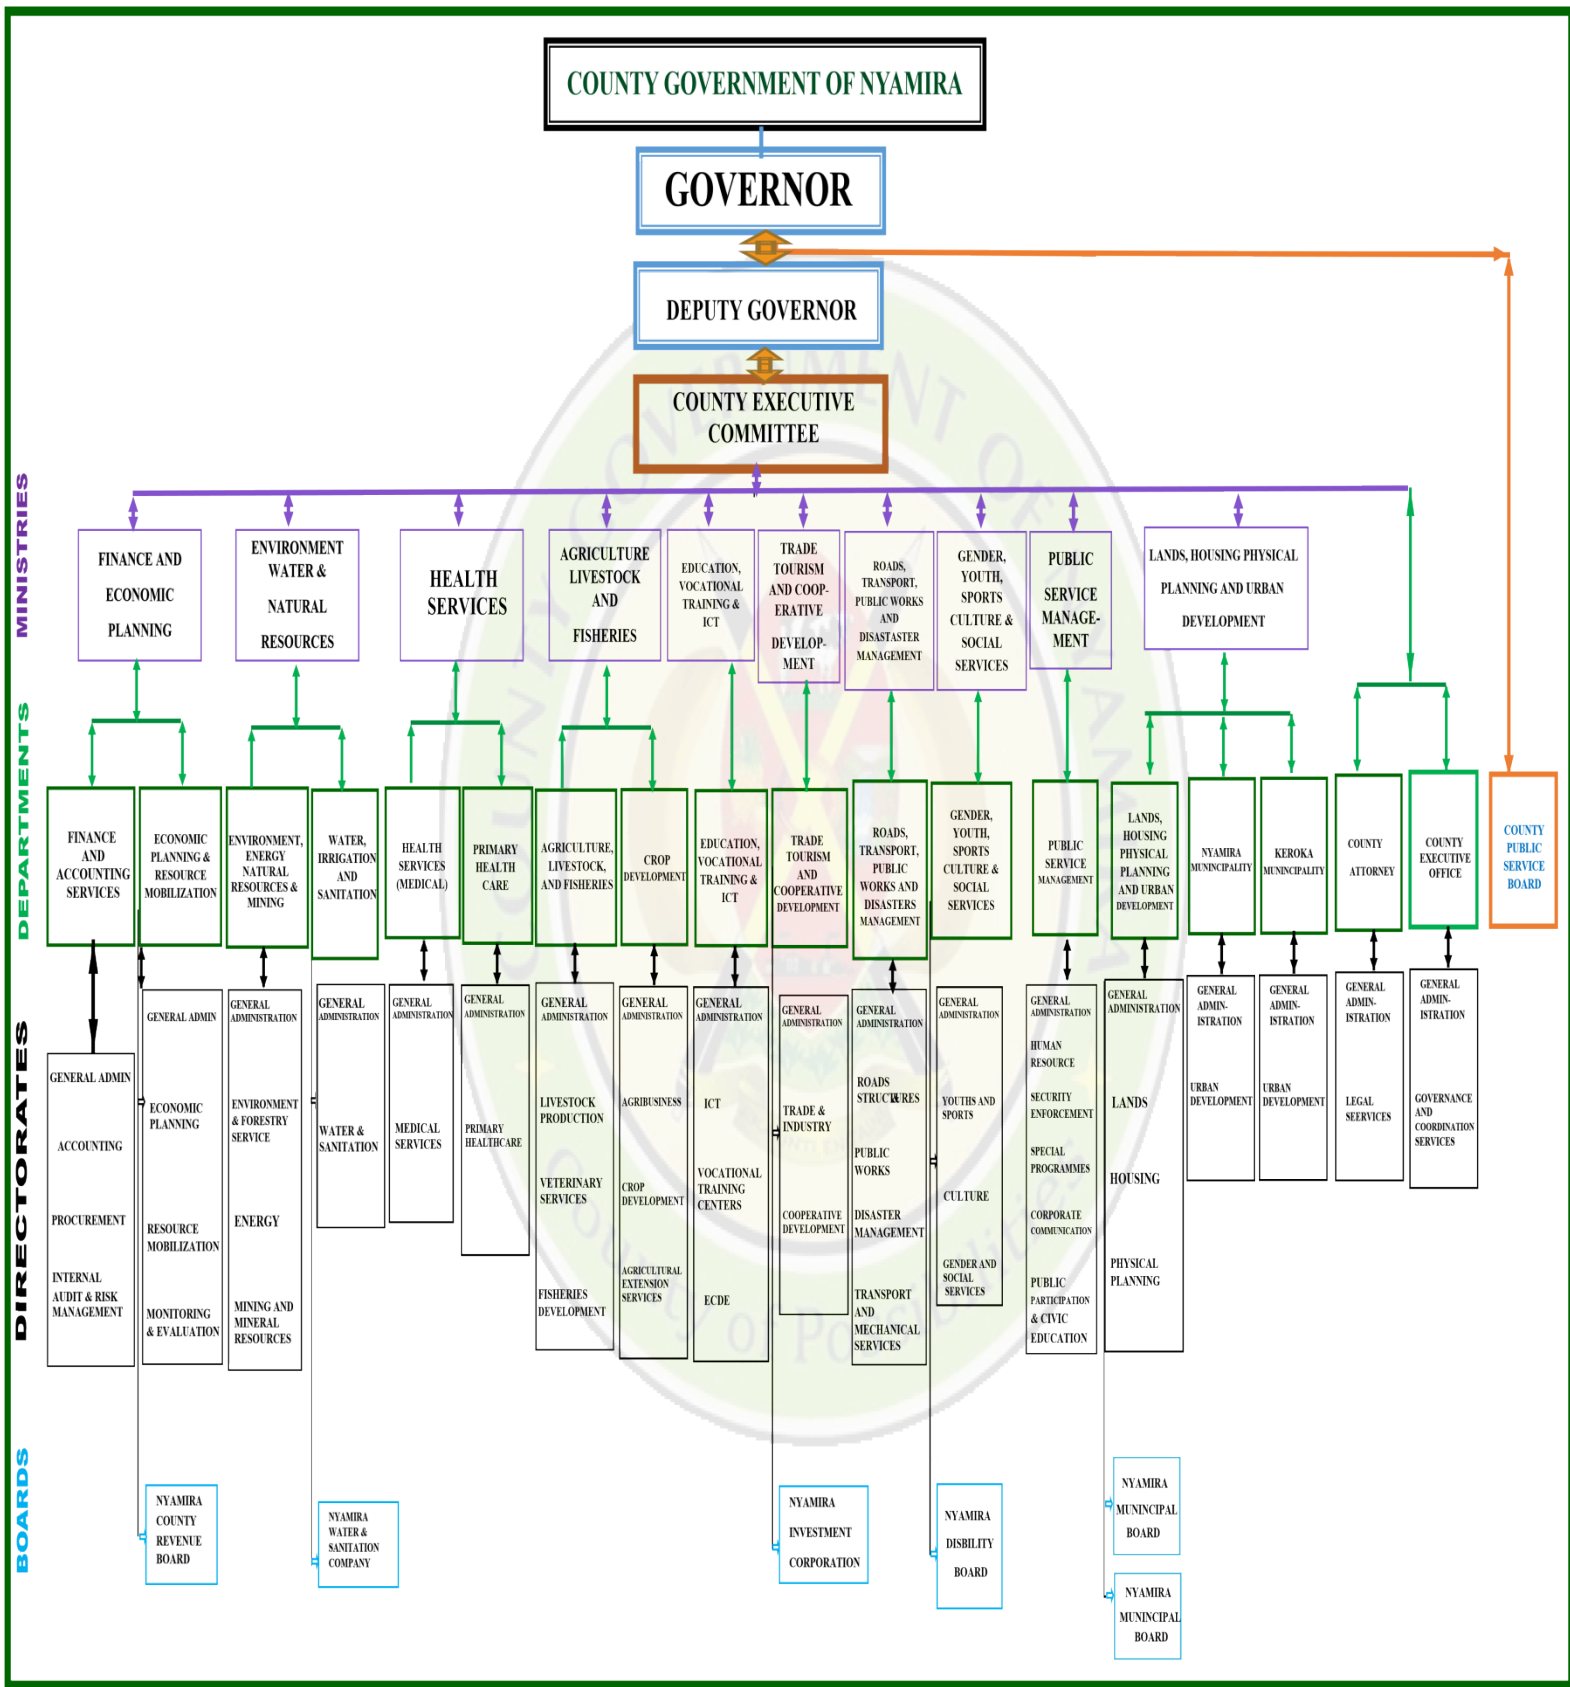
COUNTY GOVERNMENT OF NYAMIRA

GOVERNOR

DEPUTY GOVERNOR

COUNTY EXECUTIVE COMMITTEE

MINISTRIES

FINANCE AND ECONOMIC PLANNING

ENVIRONMENT WATER & NATURAL RESOURCES

HEALTH SERVICES

AGRICULTURE LIVESTOCK AND FISHERIES

EDUCATION, VOCATIONAL TRAINING & ICT

TRADE TOURISM AND COOP-ERATIVE DEVELOP-MENT

ROADS, TRANSPORT, PUBLIC WORKS AND DISASTASTER MANAGEMENT

GENDER, YOUTH, SPORTS CULTURE & SOCIAL SERVICES

PUBLIC SERVICE MANAGE-MENT

LANDS, HOUSING PHYSICAL PLANNING AND URBAN DEVELOPMENT

DEPARTMENTS

FINANCE AND ACCOUNTING SERVICES

ECONOMIC PLANNING & RESOURCE MOBILIZATION

ENVIRONMENT, ENERGY NATURAL RESOURCES & MINING

WATER, IRRIGATION AND SANITATION

HEALTH SERVICES (MEDICAL)

PRIMARY HEALTH CARE

AGRICULTURE, LIVESTOCK, AND FISHERIES

CROP DEVELOPMENT

EDUCATION, VOCATIONAL TRAINING & ICT

TRADE TOURISM AND COOPERATIVE DEVELOPMENT

ROADS, TRANSPORT, PUBLIC WORKS AND DISASTERS MANAGEMENT

GENDER, YOUTH, SPORTS CULTURE & SOCIAL SERVICES

PUBLIC SERVICE MANAGEMENT

LANDS, HOUSING PHYSICAL PLANNING AND URBAN DEVELOPMENT

NYAMIRA MUNINCIPALITY

KEROKA MUNINCIPALITY

COUNTY ATTORNEY

COUNTY EXECUTIVE OFFICE

COUNTY PUBLIC SERVICE BOARD

DIRECTORATES

GENERAL ADMIN
ACCOUNTING
PROCUREMENT
INTERNAL AUDIT & RISK MANAGEMENT

GENERAL ADMIN
ECONOMIC PLANNING
RESOURCE MOBILIZATION
MONITORING & EVALUATION

GENERAL ADMINISTRATION
ENVIRONMENT & FORESTRY SERVICE
ENERGY
MINING AND MINERAL RESOURCES

GENERAL ADMINISTRATION
WATER & SANITATION

GENERAL ADMINISTRATION
MEDICAL SERVICES

GENERAL ADMINISTRATION
PRIMARY HEALTHCARE

GENERAL ADMINISTRATION
LIVESTOCK PRODUCTION
VETERINARY SERVICES
FISHERIES DEVELOPMENT

GENERAL ADMINISTRATION
AGRIBUSINESS
CROP DEVELOPMENT
AGRICULTURAL EXTENSION SERVICES

GENERAL ADMINISTRATION
ICT
VOCATIONAL TRAINING CENTERS
ECDE

GENERAL ADMINISTRATION
TRADE & INDUSTRY
COOPERATIVE DEVELOPMENT

GENERAL ADMINISTRATION
ROADS STRUCTURES
PUBLIC WORKS
DISASTER MANAGEMENT
TRANSPORT AND MECHANICAL SERVICES

GENERAL ADMINISTRATION
YOUTHS AND SPORTS
CULTURE
GENDER AND SOCIAL SERVICES

GENERAL ADMINISTRATION
HUMAN RESOURCE
SECURITY ENFORCEMENT
SPECIAL PROGRAMMES
CORPORATE COMMUNICATION
PUBLIC PARTICIPATION & CIVIC EDUCATION

GENERAL ADMINISTRATION
LANDS
HOUSING
PHYSICAL PLANNING

GENERAL ADMIN-ISTRATION
URBAN DEVELOPMENT

GENERAL ADMIN-ISTRATION
URBAN DEVELOPMENT

GENERAL ADMIN-ISTRATION
LEGAL SEERVICES

GENERAL ADMIN-ISTRATION
GOVERNANCE AND COORDINATION SERVICES

BOARDS

NYAMIRA COUNTY REVENUE BOARD

NYAMIRA WATER & SANITATION COMPANY

NYAMIRA INVESTMENT CORPORATION

NYAMIRA DISBILITY BOARD

NYAMIRA MUNINCIPAL BOARD

NYAMIRA MUNINCIPAL BOARD